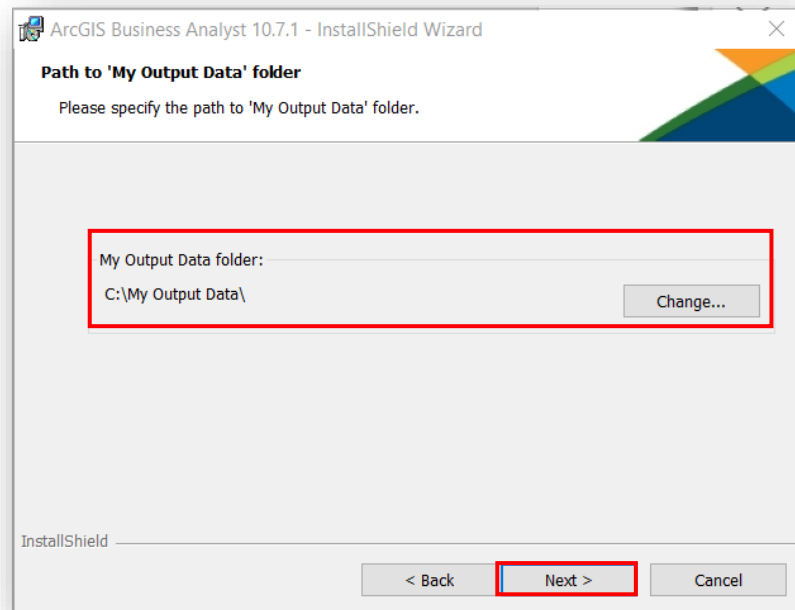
ArcGIS Business Analyst 10.7.1 - InstallShield Wizard

Path to 'My Output Data' folder

Please specify the path to 'My Output Data' folder.

My Output Data folder:

C:\My Output Data\

Change...

InstallShield

< Back

Next >

Cancel